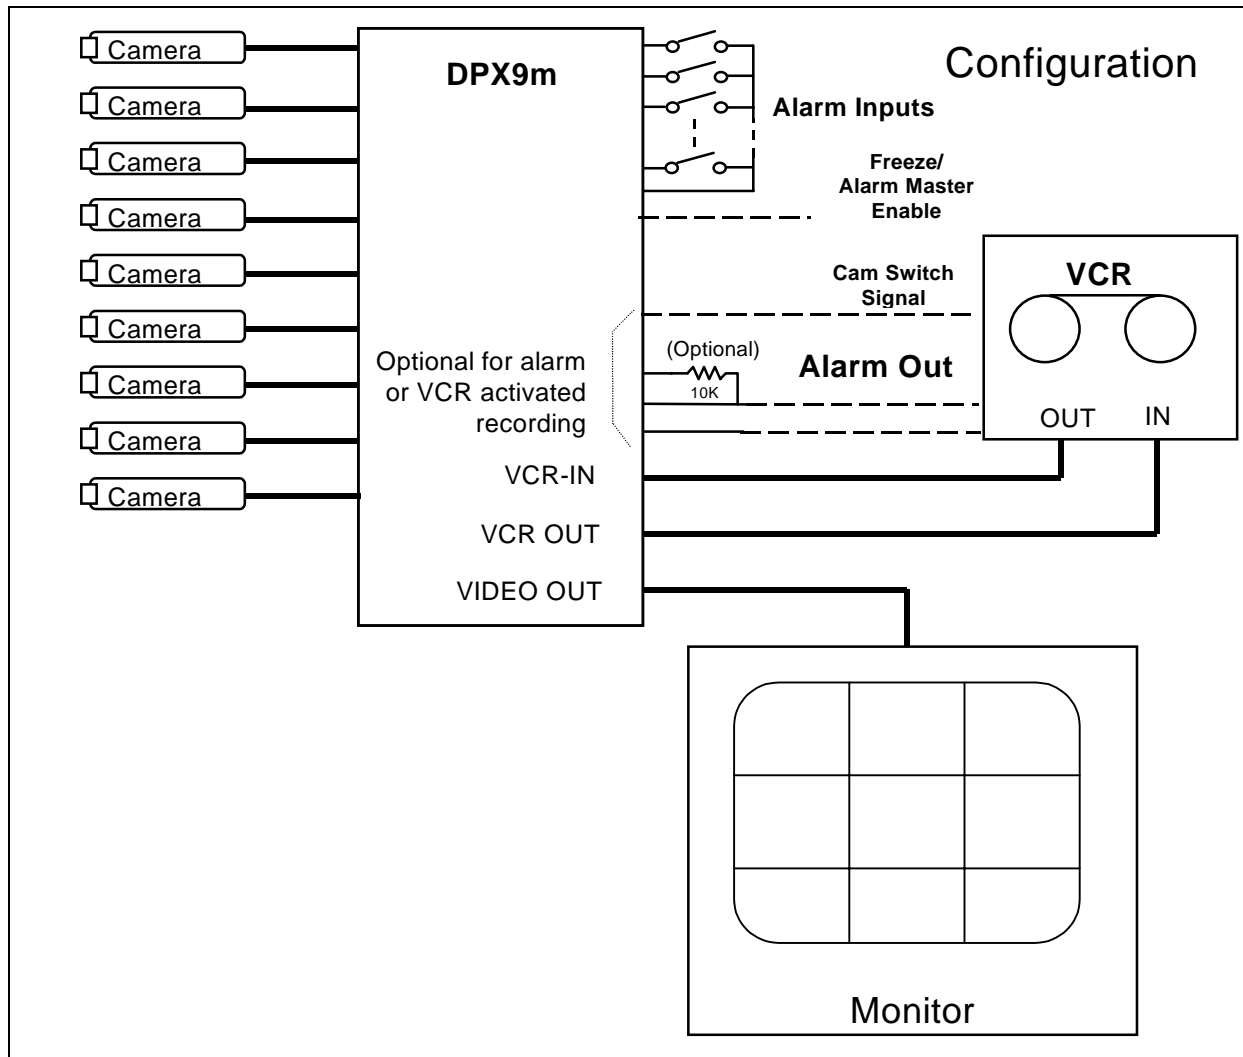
Camera
Camera
Camera
Camera
Camera
Camera
Camera
Camera
Camera

DPX9m

Configuration

Alarm Inputs

Freeze/
Alarm Master
Enable

Cam Switch
Signal

VCR

Optional for alarm or VCR activated recording

(Optional)
10K

Alarm Out

OUT
IN

VCR-IN
VCR OUT
VIDEO OUT

Monitor